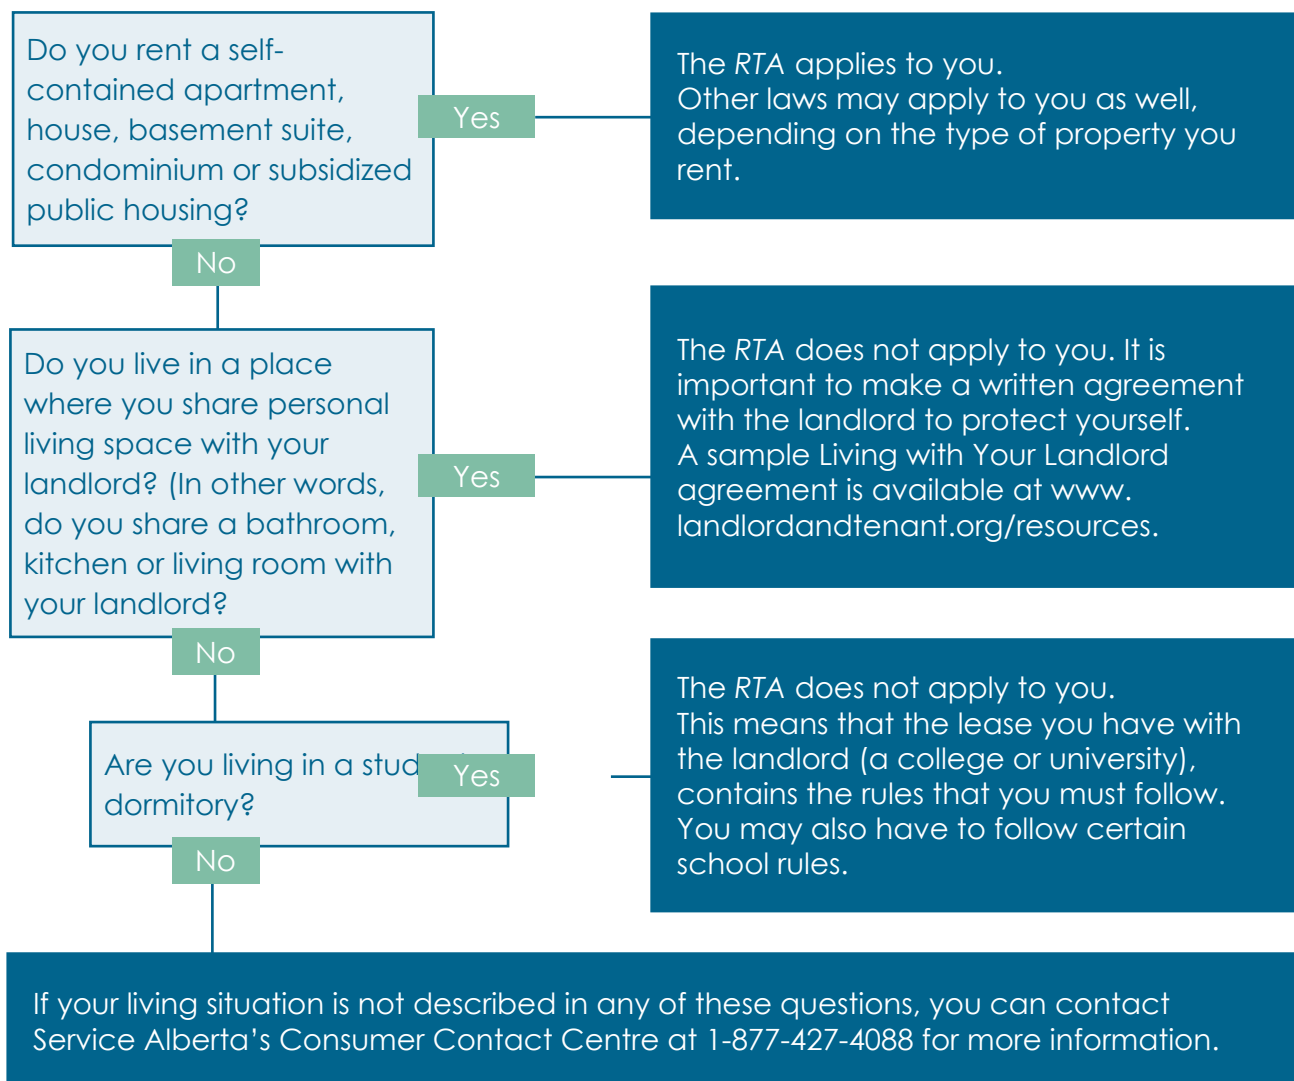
Do you rent a self-contained apartment, house, basement suite, condominium or subsidized public housing?

Yes

The RTA applies to you.
Other laws may apply to you as well, depending on the type of property you rent.

No

Do you live in a place where you share personal living space with your landlord? (In other words, do you share a bathroom, kitchen or living room with your landlord?

Yes

The RTA does not apply to you. It is important to make a written agreement with the landlord to protect yourself.
A sample Living with Your Landlord agreement is available at www.landlordandtenant.org/resources.

No

Are you living in a stud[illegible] dormitory?

Yes

The RTA does not apply to you.
This means that the lease you have with the landlord (a college or university), contains the rules that you must follow.
You may also have to follow certain school rules.

No

If your living situation is not described in any of these questions, you can contact Service Alberta's Consumer Contact Centre at 1-877-427-4088 for more information.